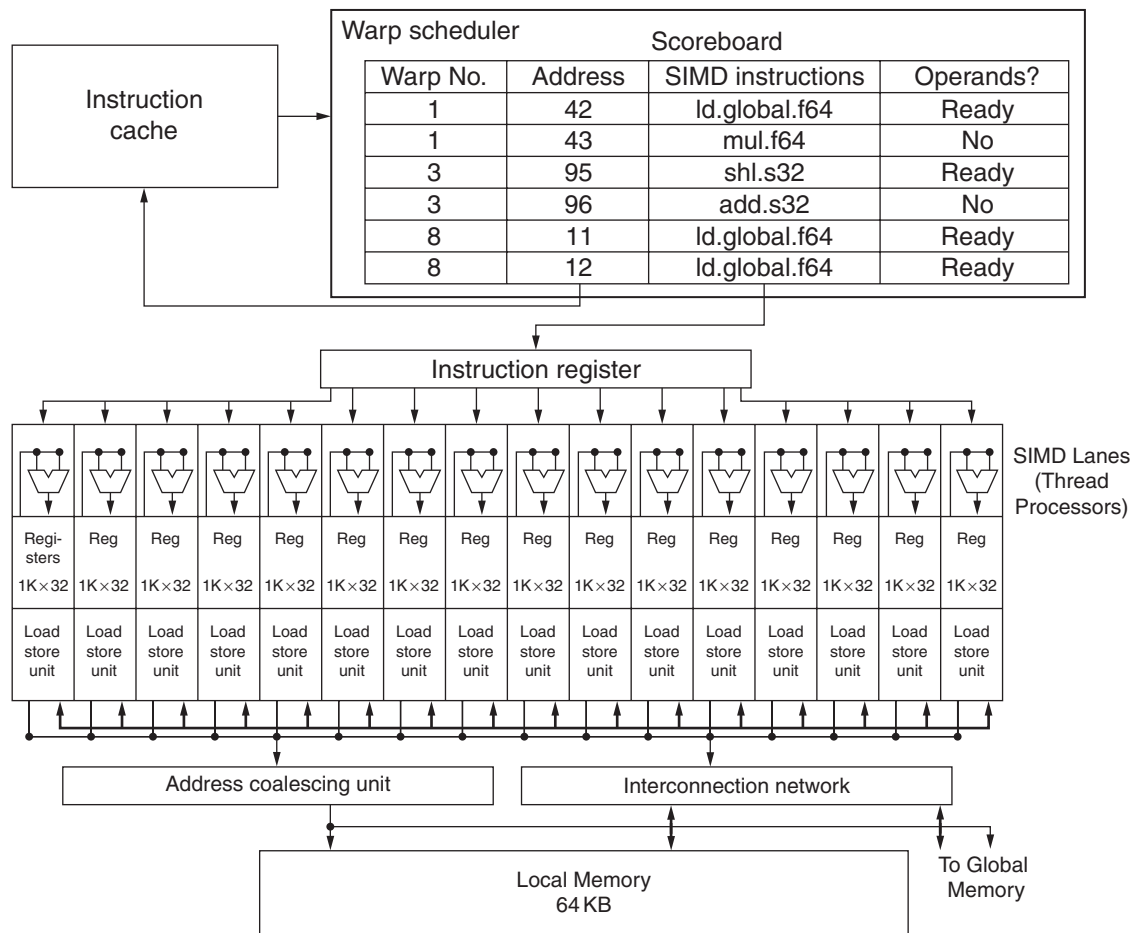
Instruction cache

Warp scheduler

Scoreboard

| Warp No. | Address | SIMD instructions | Operands? |
|---|---|---|---|
| 1 | 42 | ld.global.f64 | Ready |
| 1 | 43 | mul.f64 | No |
| 3 | 95 | shl.s32 | Ready |
| 3 | 96 | add.s32 | No |
| 8 | 11 | ld.global.f64 | Ready |
| 8 | 12 | ld.global.f64 | Ready |

Instruction register

SIMD Lanes (Thread Processors)

Registers 1K×32 | Reg 1K×32 | Reg 1K×32 | Reg 1K×32 | Reg 1K×32 | Reg 1K×32 | Reg 1K×32 | Reg 1K×32 | Reg 1K×32 | Reg 1K×32 | Reg 1K×32 | Reg 1K×32 | Reg 1K×32 | Reg 1K×32 | Reg 1K×32 | Reg 1K×32

Load store unit | Load store unit | Load store unit | Load store unit | Load store unit | Load store unit | Load store unit | Load store unit | Load store unit | Load store unit | Load store unit | Load store unit | Load store unit | Load store unit | Load store unit | Load store unit

Address coalescing unit

Interconnection network

Local Memory 64 KB

To Global Memory